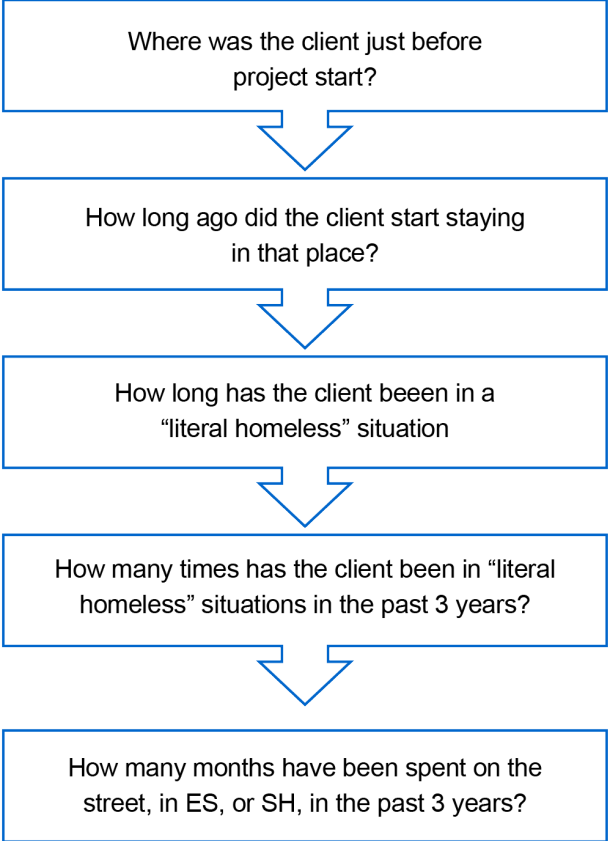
Where was the client just before project start?

How long ago did the client start staying in that place?

How long has the client beeen in a “literal homeless” situation

How many times has the client been in “literal homeless” situations in the past 3 years?

How many months have been spent on the street, in ES, or SH, in the past 3 years?